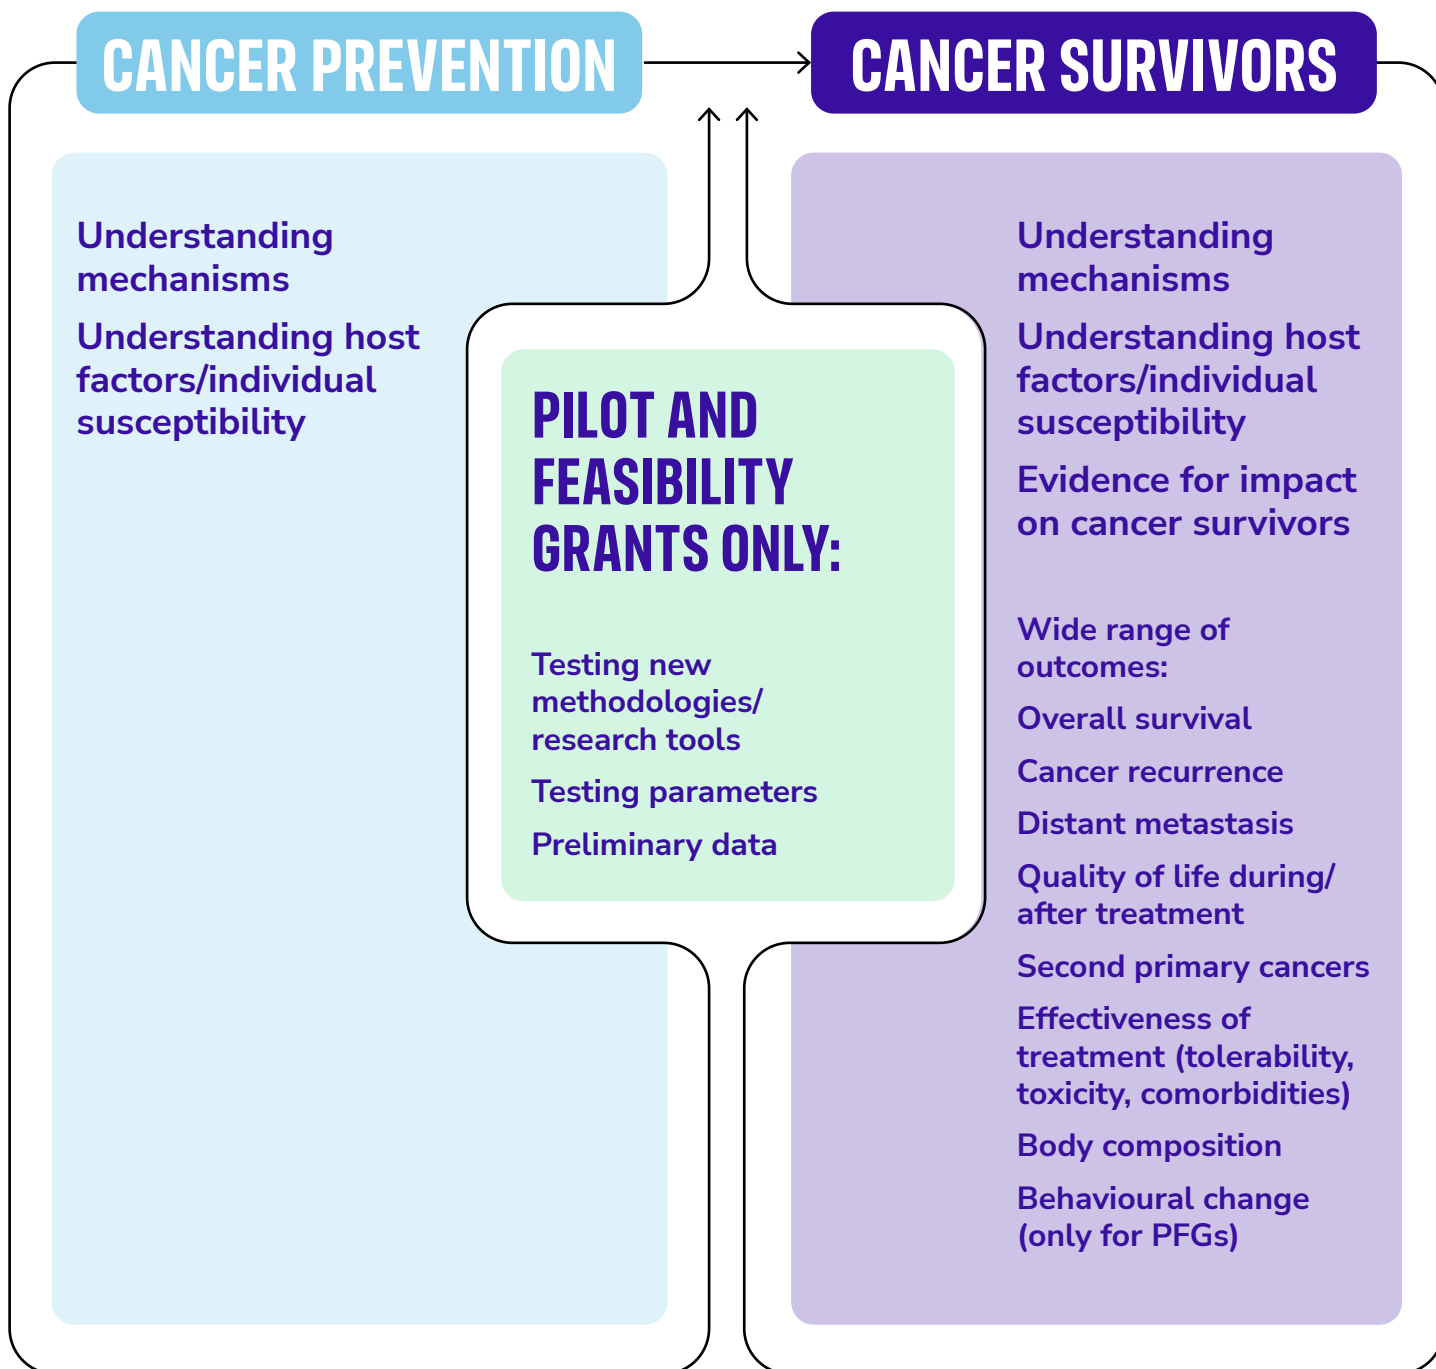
CANCER PREVENTION

CANCER SURVIVORS

Understanding mechanisms

Understanding host factors/individual susceptibility

PILOT AND FEASIBILITY GRANTS ONLY:

Testing new methodologies/ research tools

Testing parameters

Preliminary data

Understanding mechanisms

Understanding host factors/individual susceptibility

Evidence for impact on cancer survivors

Wide range of outcomes:

Overall survival

Cancer recurrence

Distant metastasis

Quality of life during/ after treatment

Second primary cancers

Effectiveness of treatment (tolerability, toxicity, comorbidities)

Body composition

Behavioural change (only for PFGs)